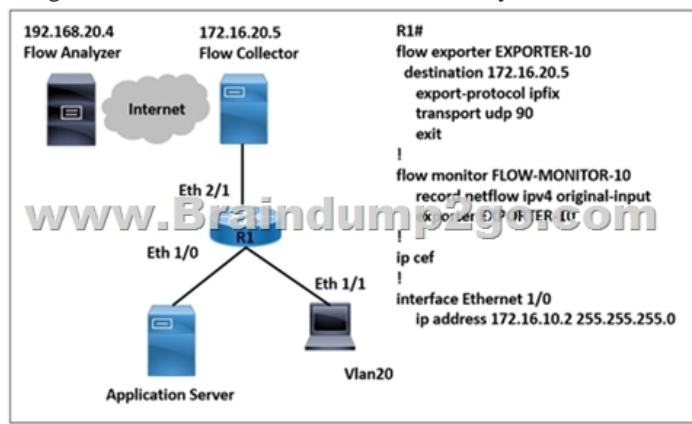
192.168.20.4
Flow Analyzer

172.16.20.5
Flow Collector

Internet

Eth 2/1

R1

Eth 1/0

Eth 1/1

Application Server

Vlan20

www.Braindump2go.com

R1#
flow exporter EXPORTER-10
destination 172.16.20.5
export-protocol ipfix
transport udp 90
exit
!
flow monitor FLOW-MONITOR-10
record netflow ipv4 original-input
exporter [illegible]
!
ip cef
!
interface Ethernet 1/0
ip address 172.16.10.2 255.255.255.0